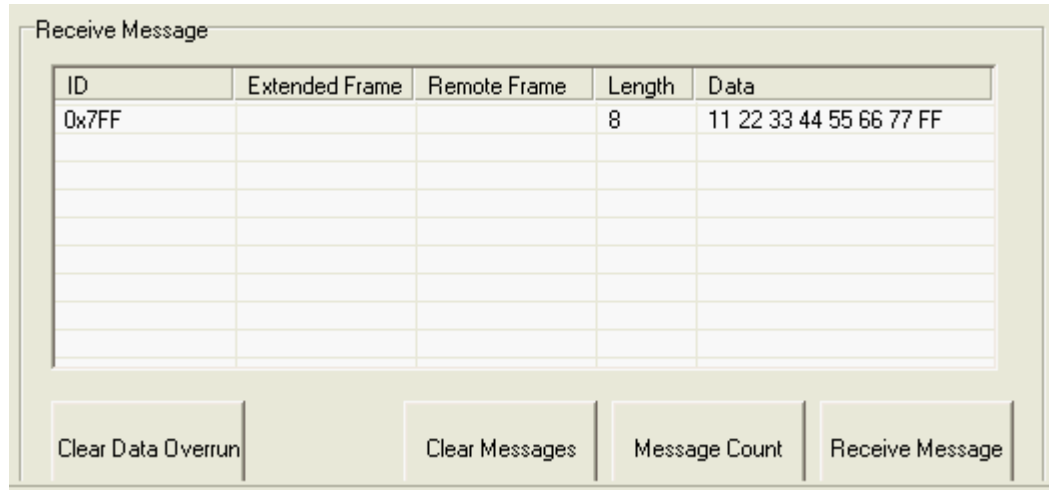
Receive Message

| ID | Extended Frame | Remote Frame | Length | Data |
|---|---|---|---|---|
| 0x7FF | | | 8 | 11 22 33 44 55 66 77 FF |

Clear Data Overrun

Clear Messages

Message Count

Receive Message